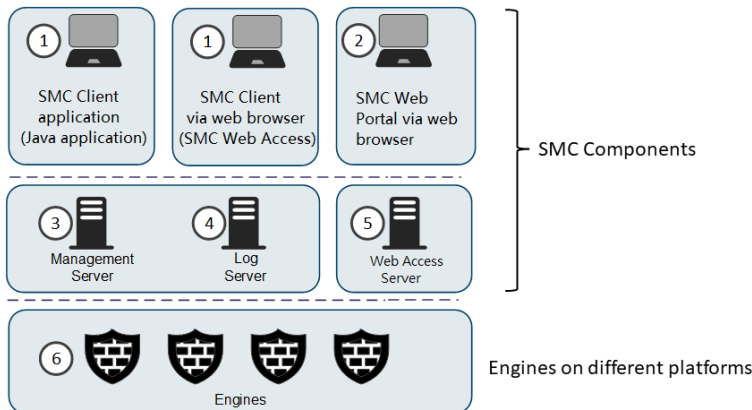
1
SMC Client application (Java application)

1
SMC Client via web browser (SMC Web Access)

2
SMC Web Portal via web browser

SMC Components

3
Management Server

4
Log Server

5
Web Access Server

6
Engines

Engines on different platforms